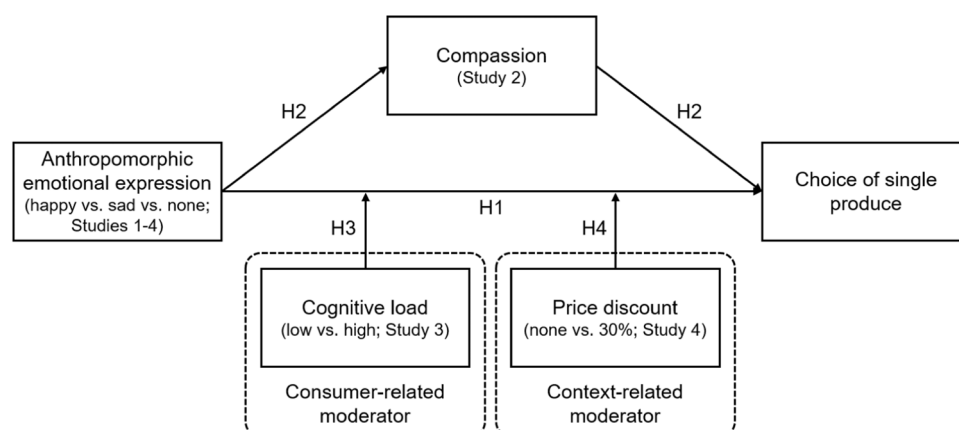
Compassion
(Study 2)

H2

H2

Anthropomorphic emotional expression
(happy vs. sad vs. none; Studies 1-4)

H1

Choice of single produce

H3

H4

Cognitive load
(low vs. high; Study 3)

Consumer-related moderator

Price discount
(none vs. 30%; Study 4)

Context-related moderator